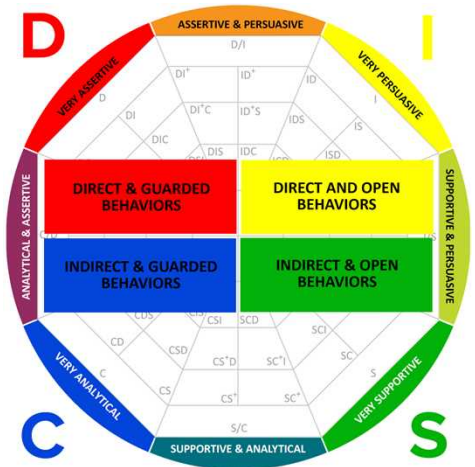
D

I

ASSERTIVE & PERSUASIVE

VERY ASSERTIVE

VERY PERSUASIVE

D/I

$DI^+$

$ID^+$

D

ID

DI

$DI^+C$

$ID^+S$

I

DIC

IDS

IS

DIS

IDC

ISD

ANALYTICAL & ASSERTIVE

SUPPORTIVE & PERSUASIVE

DIRECT & GUARDED BEHAVIORS

DIRECT AND OPEN BEHAVIORS

INDIRECT & GUARDED BEHAVIORS

INDIRECT & OPEN BEHAVIORS

CDS

CSI

SCD

SCI

CD

CSD

SC

C

$CS^+D$

$SC^+I$

S

CS

SC

$CS^+$

$SC^+$

VERY ANALYTICAL

VERY SUPPORTIVE

S/C

C

SUPPORTIVE & ANALYTICAL

S